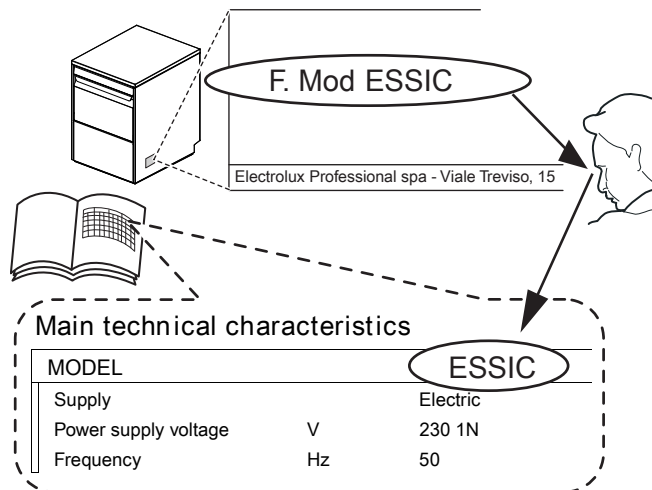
F. Mod ESSIC

Electrolux Professional spa - Viale Treviso, 15

Main technical characteristics

| MODEL | | ESSIC |
|---|---|---|
| Supply | | Electric |
| Power supply voltage | V | 230 1N |
| Frequency | Hz | 50 |